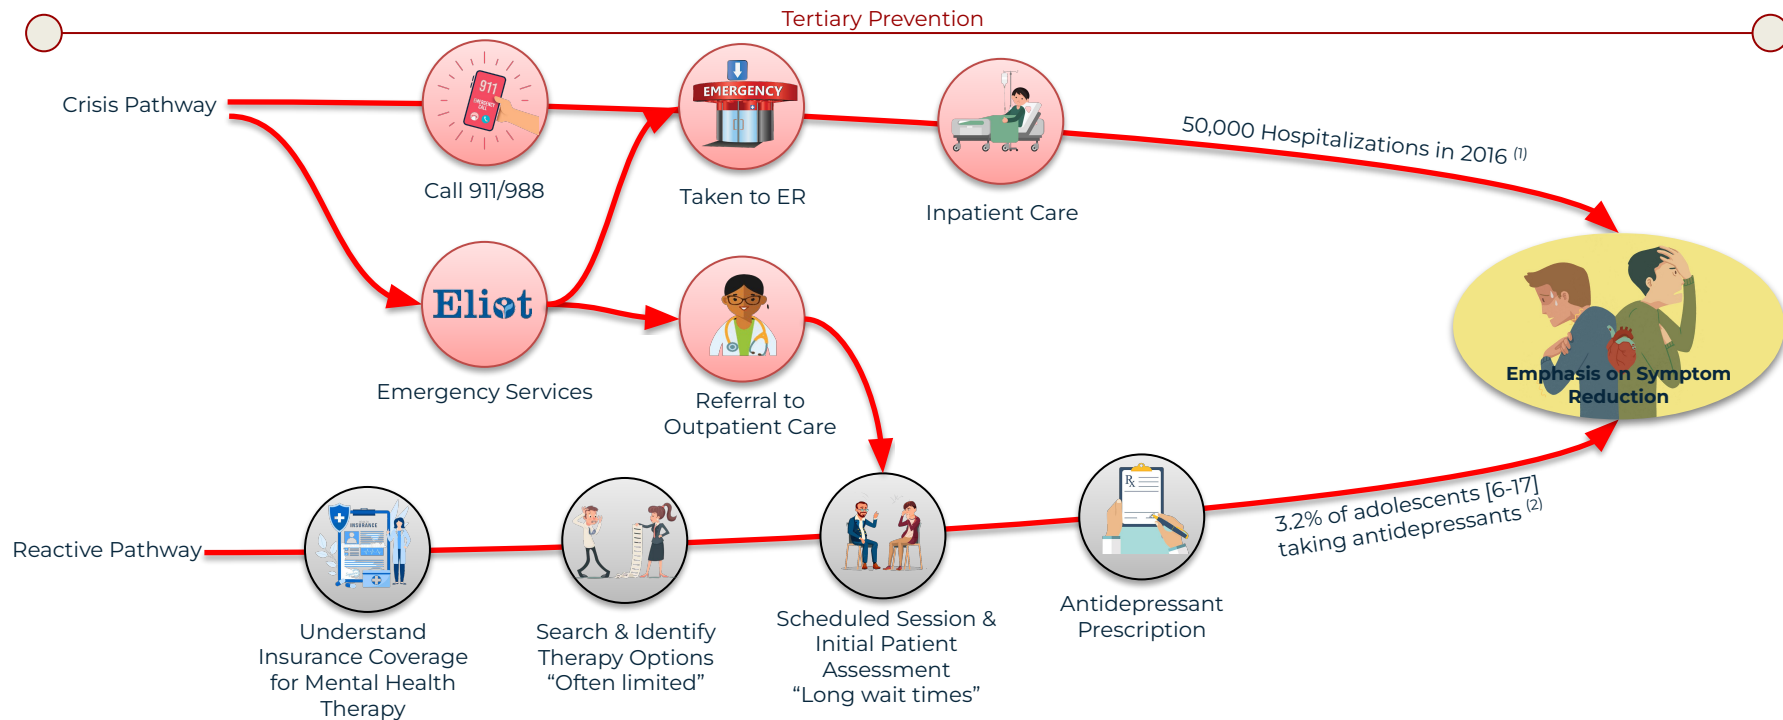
Tertiary Prevention

Crisis Pathway

911

EMERGENCY CALL

Call 911/988

EMERGENCY

Taken to ER

Inpatient Care

50,000 Hospitalizations in 2016 $^{(1)}$

Eliot

Emergency Services

Referral to Outpatient Care

Emphasis on Symptom Reduction

INSURANCE

Reactive Pathway

Understand Insurance Coverage for Mental Health Therapy

Search & Identify Therapy Options "Often limited"

Scheduled Session & Initial Patient Assessment "Long wait times"

Rx

Antidepressant Prescription

3.2% of adolescents [6-17] taking antidepressants $^{(2)}$